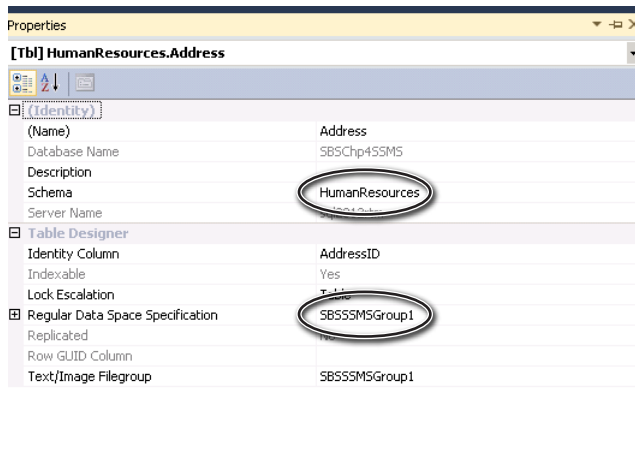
Properties

[Tbl] HumanResources.Address

(Identity)

| | |
|---|---|
| (Name) | Address |
| Database Name | SBSChp4SSMS |
| Description | |
| Schema | HumanResources |
| Server Name | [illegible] |

Table Designer

| | |
|---|---|
| Identity Column | AddressID |
| Indexable | Yes |
| Lock Escalation | Table |
| Regular Data Space Specification | SBSSSMSGroup1 |
| Replicated | No |
| Row GUID Column | |
| Text/Image Filegroup | SBSSSMSGroup1 |